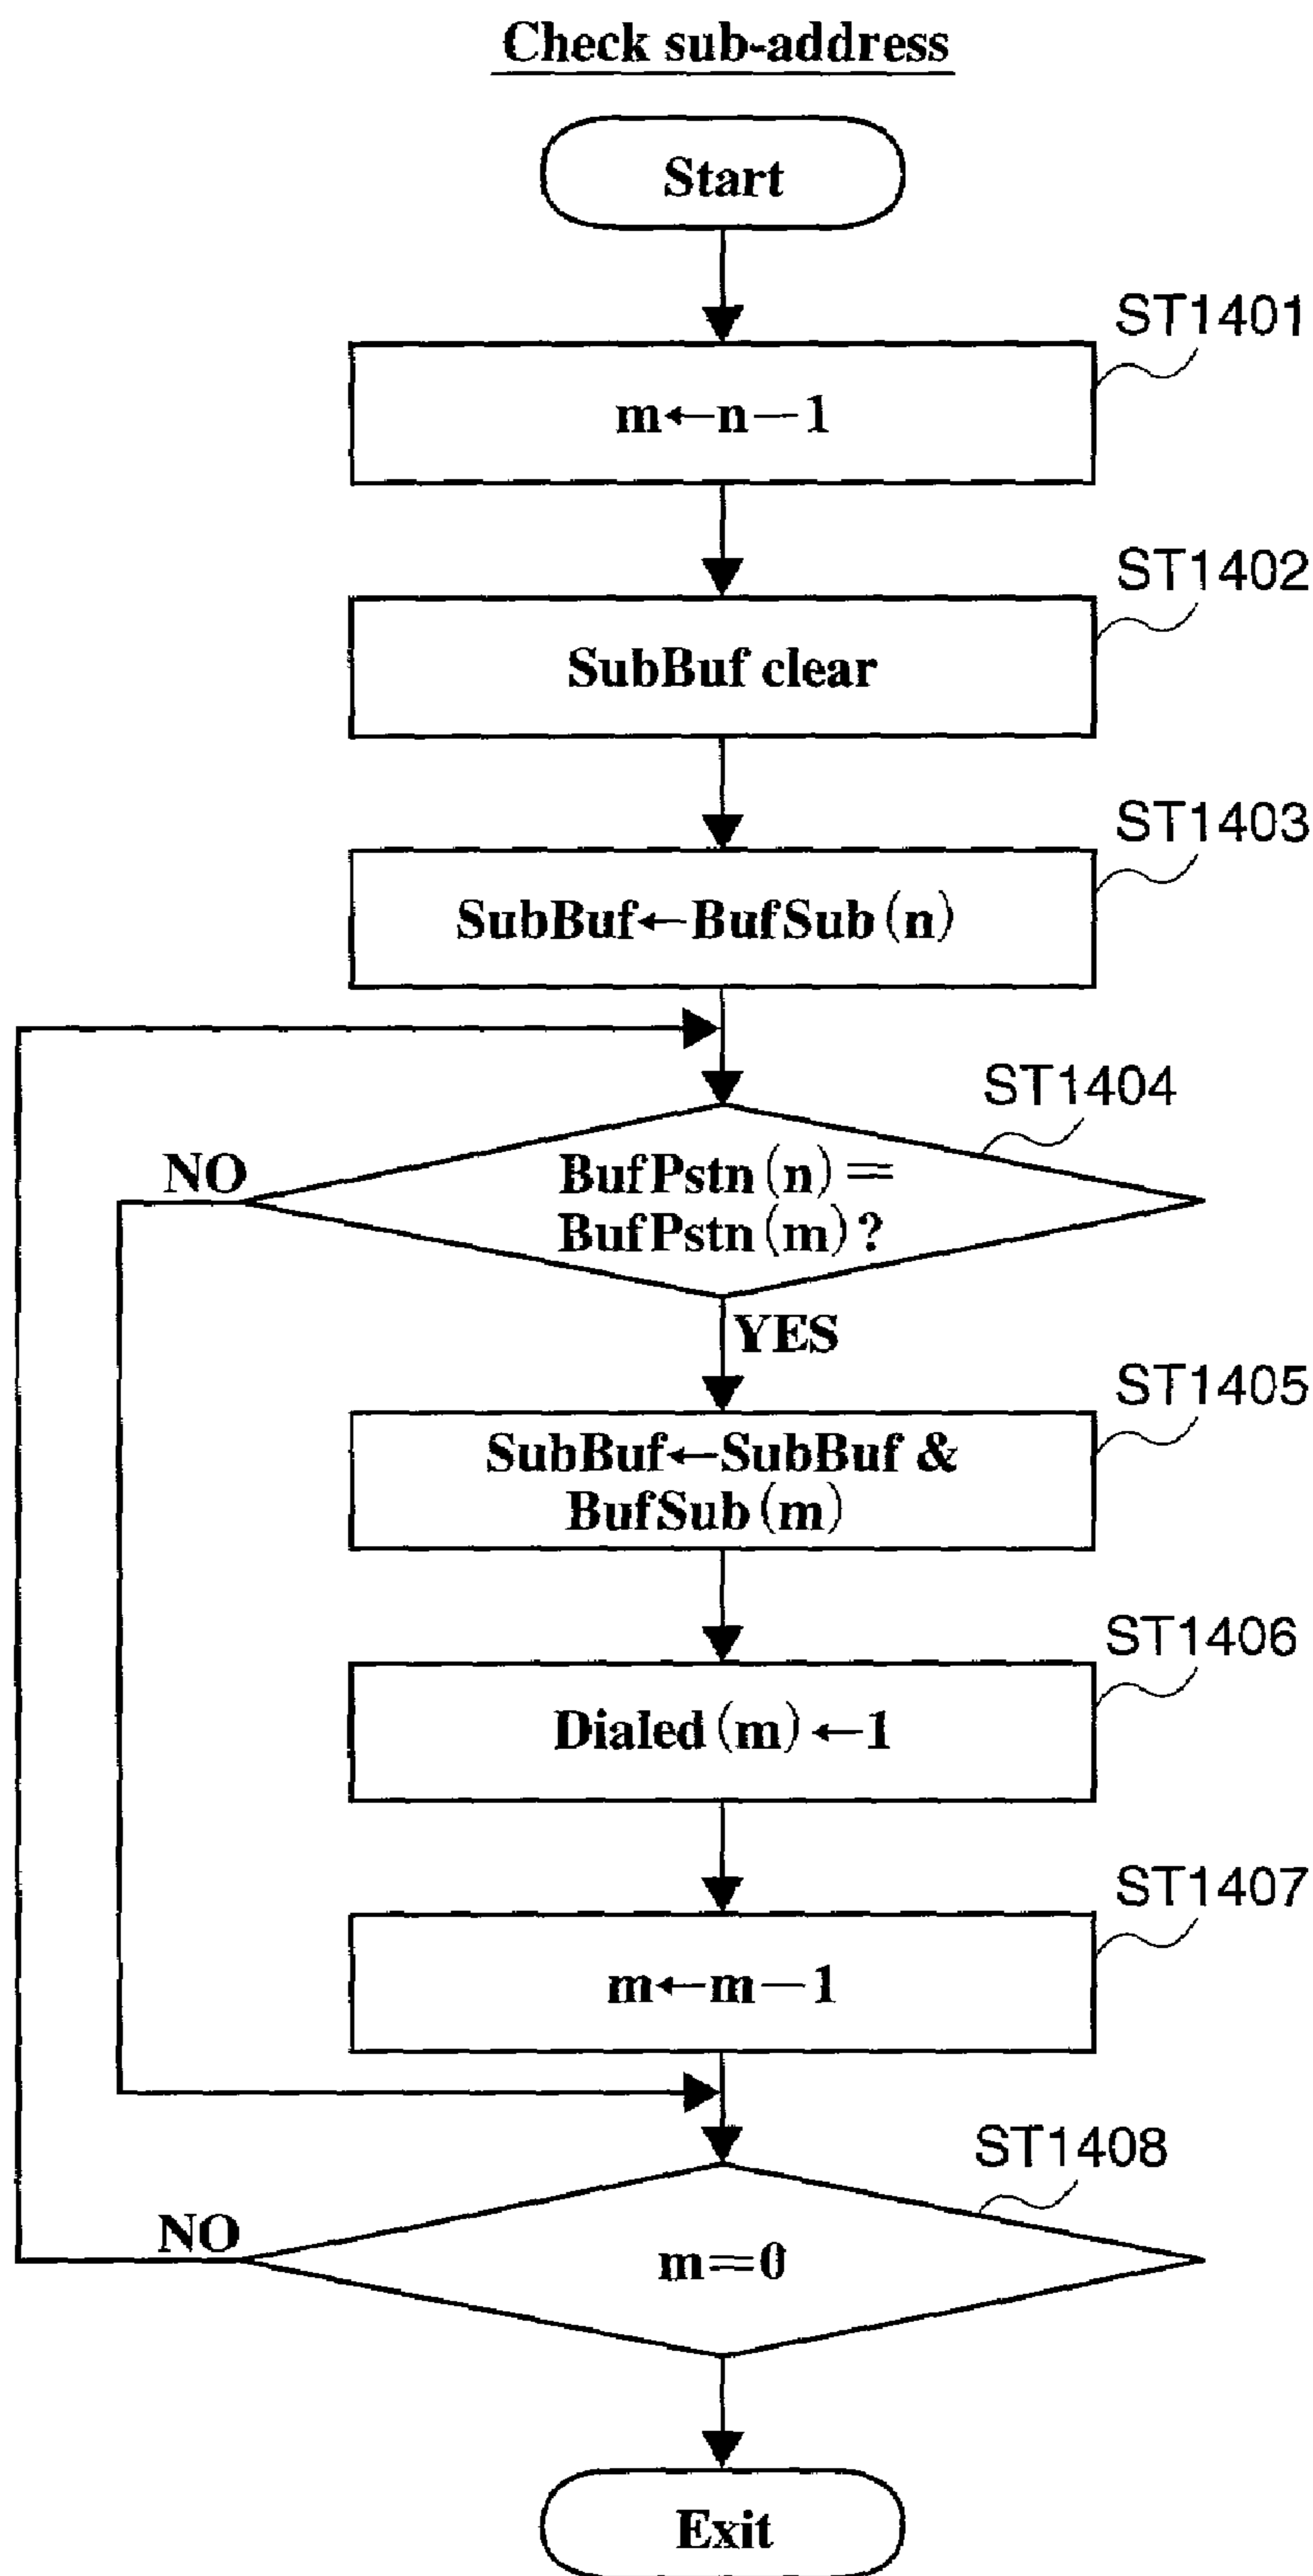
Check sub-address

Start

ST1401

$m \leftarrow n-1$

ST1402

SubBuf clear

ST1403

SubBuf $\leftarrow$ BufSub (n)

ST1404

NO

BufPstn (n) = BufPstn (m) ?

YES

ST1405

SubBuf $\leftarrow$ SubBuf & BufSub (m)

ST1406

Dialed (m) $\leftarrow 1$

ST1407

$m \leftarrow m-1$

ST1408

NO

$m=0$

Exit